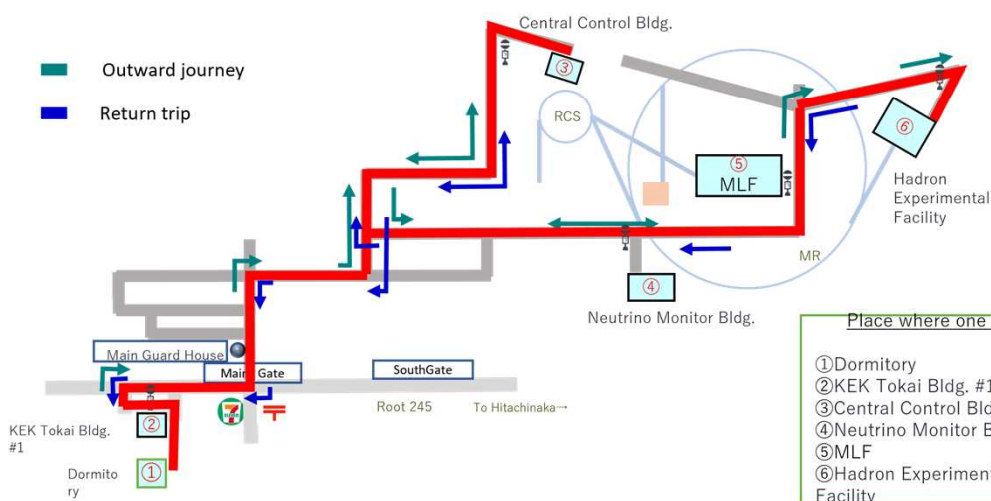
Outward journey

Return trip

Central Control Bldg.

③

RCS

⑤
MLF

⑥

Hadron Experimental Facility

MR

④

Neutrino Monitor Bldg.

Main Guard House

Main Gate

SouthGate

Root 245

To Hitachinaka→

KEK Tokai Bldg. #1

②

Dormitory

①

Place where one

①Dormitory
②KEK Tokai Bldg. #1
③Central Control Bld
④Neutrino Monitor B
⑤MLF
⑥Hadron Experiment
Facility